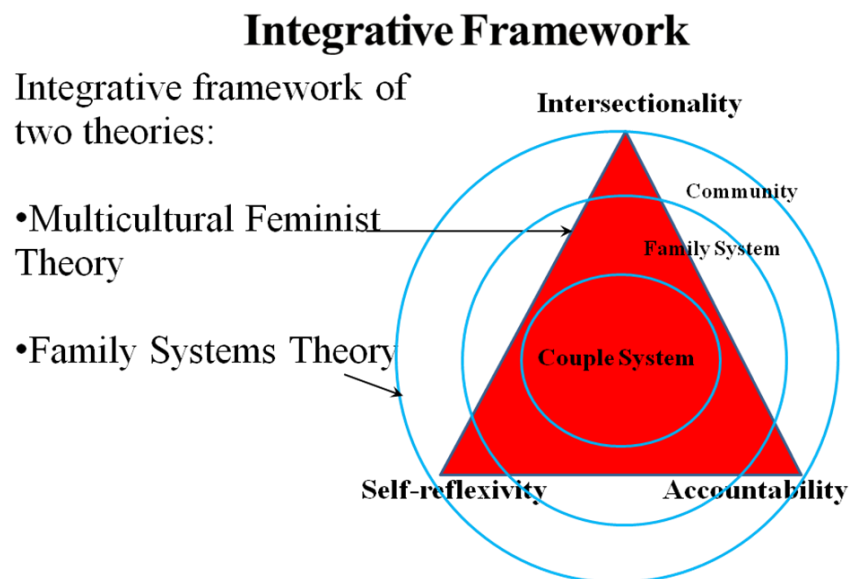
Integrative Framework

Integrative framework of two theories:

•Multicultural Feminist Theory

•Family Systems Theory

Intersectionality

Community

Family System

Couple System

Self-reflexivity

Accountability